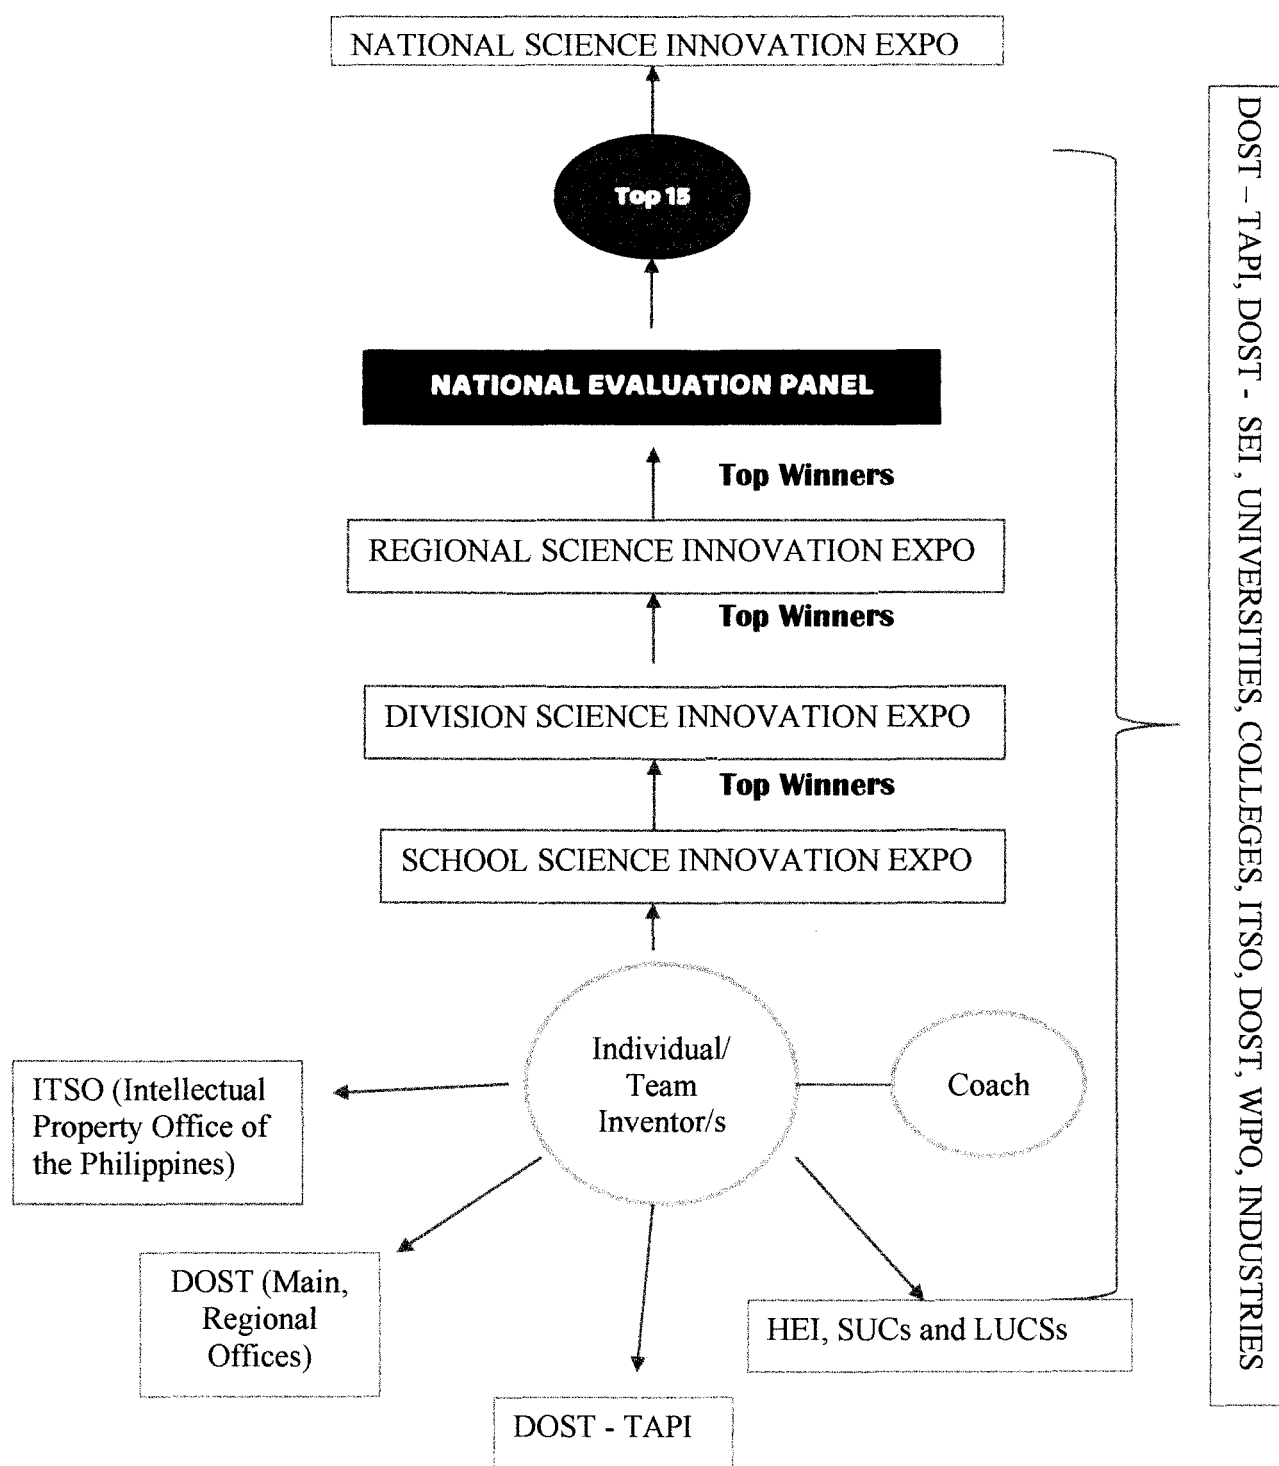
NATIONAL SCIENCE INNOVATION EXPO

Top 15

NATIONAL EVALUATION PANEL

Top Winners

REGIONAL SCIENCE INNOVATION EXPO

Top Winners

DIVISION SCIENCE INNOVATION EXPO

Top Winners

SCHOOL SCIENCE INNOVATION EXPO

Individual/ Team Inventor/s

Coach

ITSO (Intellectual Property Office of the Philippines)

DOST (Main, Regional Offices)

DOST - TAPI

HEI, SUCs and LUCSs

DOST – TAPI, DOST - SEI, UNIVERSITIES, COLLEGES, ITSO, DOST, WIPO, INDUSTRIES